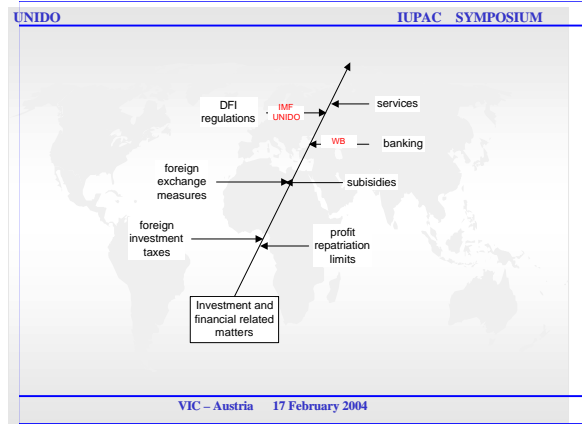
UNIDO

IUPAC SYMPOSIUM

DFI regulations

IMF
UNIDO

services

WB

banking

foreign exchange measures

subisidies

foreign investment taxes

profit repatriation limits

Investment and financial related matters

VIC – Austria 17 February 2004